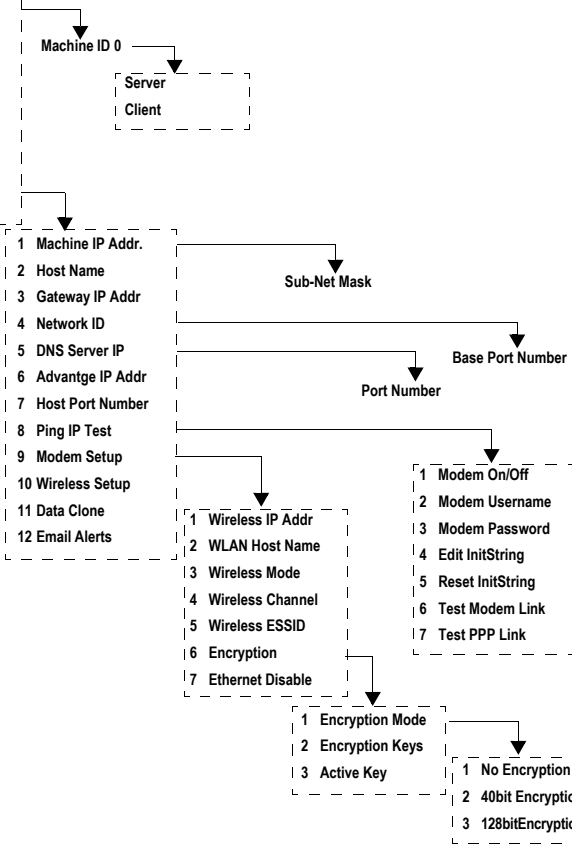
Machine ID 0

Server
Client

1 Machine IP Addr.
2 Host Name
3 Gateway IP Addr
4 Network ID
5 DNS Server IP
6 Advantge IP Addr
7 Host Port Number
8 Ping IP Test
9 Modem Setup
10 Wireless Setup
11 Data Clone
12 Email Alerts

Sub-Net Mask

Base Port Number

Port Number

1 Modem On/Off
2 Modem Username
3 Modem Password
4 Edit InitString
5 Reset InitString
6 Test Modem Link
7 Test PPP Link

1 Wireless IP Addr
2 WLAN Host Name
3 Wireless Mode
4 Wireless Channel
5 Wireless ESSID
6 Encryption
7 Ethernet Disable

1 Encryption Mode
2 Encryption Keys
3 Active Key

1 No Encryption
2 40bit Encryptio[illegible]
3 128bitEncryptio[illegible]